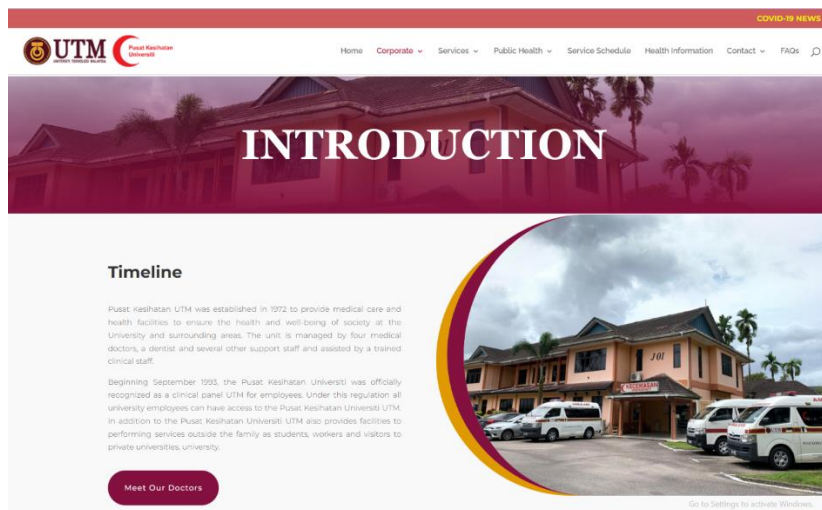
COVID-19 NEWS

UTM UNIVERSITI TEKNOLOGI MALAYSIA Pusat Kesihatan Universiti

Home Corporate Services Public Health Service Schedule Health Information Contact FAQs

INTRODUCTION

Timeline

Pusat Kesihatan UTM was established in 1972 to provide medical care and health facilities to ensure the health and well-being of society at the University and surrounding areas. The unit is managed by four medical doctors, a dentist and several other support staff and assisted by a trained clinical staff.

Beginning September 1993, the Pusat Kesihatan Universiti was officially recognized as a clinical panel UTM for employees. Under this regulation all university employees can have access to the Pusat Kesihatan Universiti UTM. In addition to the Pusat Kesihatan Universiti UTM also provides facilities to performing services outside the family as students, workers and visitors to private universities, university.

Meet Our Doctors

J01

KECEMASAN

Go to Settings to activate Windows.